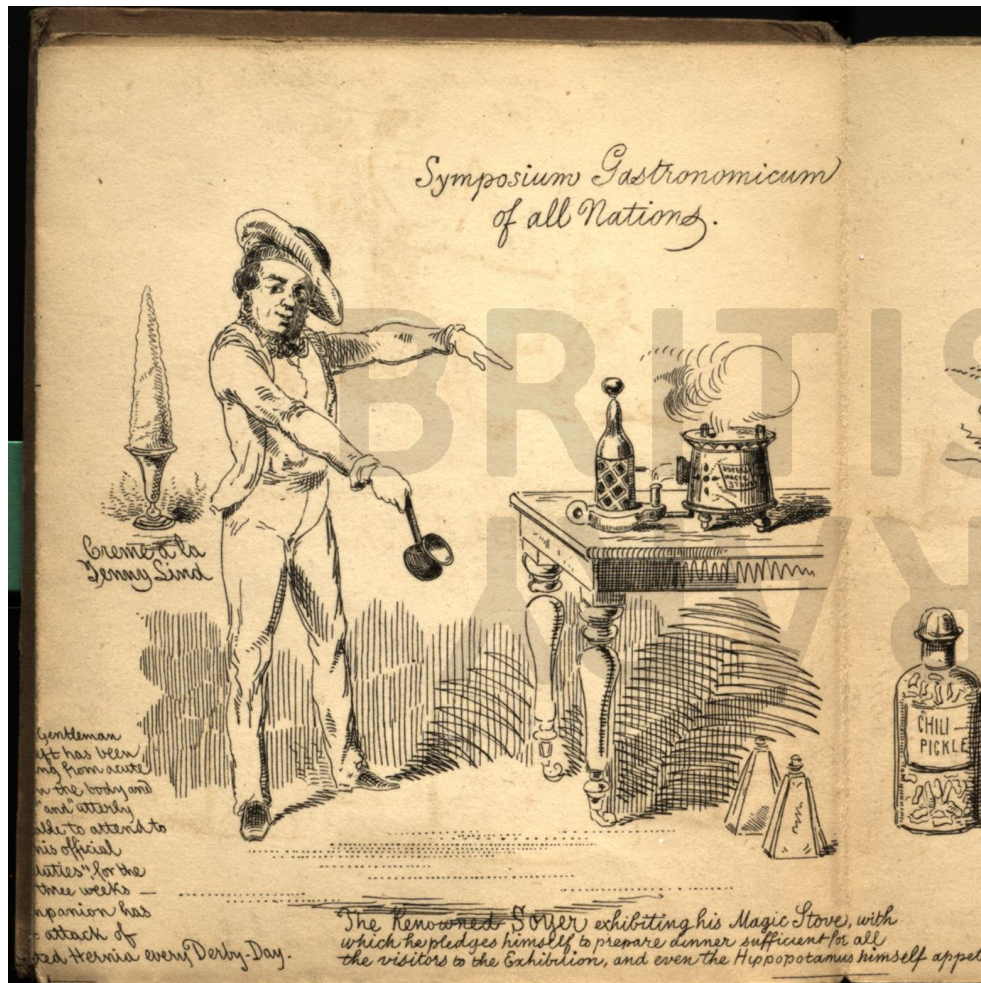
Symposium Gastronomicum of all Nations.

Creme à la Jenny Lind

BRITIS

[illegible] Gentleman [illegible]ft has been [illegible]ng from acute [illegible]n the body and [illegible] and utterly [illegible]able to attend to his official duties for the three weeks — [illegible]npanion has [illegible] attach of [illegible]ed Hernia every Derby-Day.

CHILI PICKLE

The Renowned Soyer exhibiting his Magic Stove, with which he pledges himself to prepare dinner sufficient for all the visitors to the Exhibition, and even the Hippopotamus himself appet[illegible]